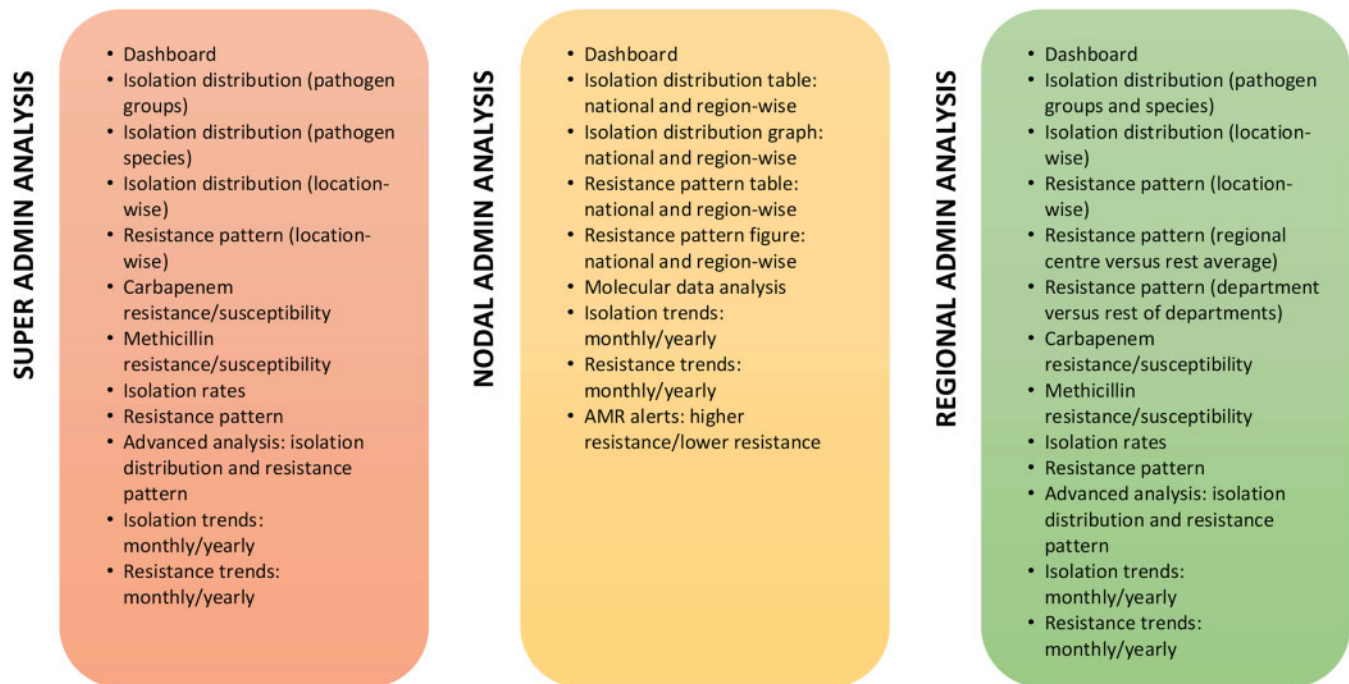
SUPER ADMIN ANALYSIS

- Dashboard
- Isolation distribution (pathogen groups)
- Isolation distribution (pathogen species)
- Isolation distribution (location-wise)
- Resistance pattern (location-wise)
- Carbapenem resistance/susceptibility
- Methicillin resistance/susceptibility
- Isolation rates
- Resistance pattern
- Advanced analysis: isolation distribution and resistance pattern
- Isolation trends: monthly/yearly
- Resistance trends: monthly/yearly

NODAL ADMIN ANALYSIS

- Dashboard
- Isolation distribution table: national and region-wise
- Isolation distribution graph: national and region-wise
- Resistance pattern table: national and region-wise
- Resistance pattern figure: national and region-wise
- Molecular data analysis
- Isolation trends: monthly/yearly
- Resistance trends: monthly/yearly
- AMR alerts: higher resistance/lower resistance

REGIONAL ADMIN ANALYSIS

- Dashboard
- Isolation distribution (pathogen groups and species)
- Isolation distribution (location-wise)
- Resistance pattern (location-wise)
- Resistance pattern (regional centre versus rest average)
- Resistance pattern (department versus rest of departments)
- Carbapenem resistance/susceptibility
- Methicillin resistance/susceptibility
- Isolation rates
- Resistance pattern
- Advanced analysis: isolation distribution and resistance pattern
- Isolation trends: monthly/yearly
- Resistance trends: monthly/yearly